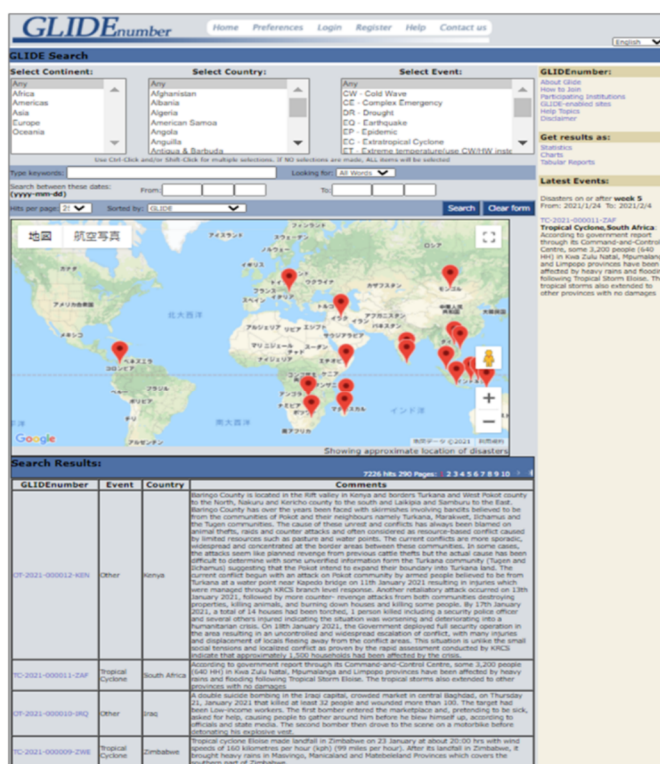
GLIDEnumber

Home Preferences Login Register Help Contact us

English

GLIDE Search

Select Continent:
Any
Africa
Americas
Asia
Europe
Oceania

Select Country:
Any
Afghanistan
Albania
Algeria
American Samoa
Angola
Anguilla
Antigua & Barbuda

Select Event:
Any
CW - Cold Wave
CE - Complex Emergency
DR - Drought
EQ - Earthquake
EP - Epidemic
EC - Extratropical Cyclone
ET - Extreme temperature(use CW/HW inste

Use Ctrl-Click and/or Shift-Click for multiple selections. If NO selections are made, ALL items will be selected

Type keywords:
Looking for: All Words

Search between these dates: (yyyy-mm-dd)
From: To:

Hits per page: 25 Sorted by: GLIDE

Search Clear form

GLIDEnumber:
About Glide
How to Join
Participating Institutions
GLIDE-enabled sites
Help Topics
Disclaimer

Get results as:
Statistics
Charts
Tabular Reports

Latest Events:
Disasters on or after week 5
From: 2021/1/24 To: 2021/2/4

TC-2021-000011-ZAF
Tropical Cyclone,South Africa: According to government report through its Command-and-Control Centre, some 3,200 people (640 HH) in Kwa Zulu Natal, Mpumalanga and Limpopo provinces have been affected by heavy rains and flooding following Tropical Storm Eloise. The tropical storms also extended to other provinces with no damages.

地図 航空写真

アメリカ合衆国 北大西洋 アルジェリア リビア エジプト マリ ニジェール チャド スーダン ナイジェリア エチオピア ケニア ベネズエラ コロンビア ペルー ボリビア ブラジル アルゼンチン アンゴラ ナミビア 南アフリカ マダガスカル インド洋 フランス ウクライナ カザフスタン モンゴル イラン パキスタン 中国 インド

Google
地図データ ©2021 利用規約
Showing approximate location of disasters

Search Results:
7226 hits 290 Pages: 1 2 3 4 5 6 7 8 9 10

| GLIDEnumber | Event | Country | Comments |
|---|---|---|---|
| OT-2021-000012-KEN | Other | Kenya | Baringo County is located in the Rift valley in Kenya and borders Turkana and West Pokot county to the North, Nakuru and Kericho county to the south and Laikipia and Samburu to the East. Baringo County has over the years been faced with skirmishes involving bandits believed to be from the communities of Pokot and their neighbours namely Turkana, Marakwet, Ilchamus and the Tugen communities. The cause of these unrest and conflicts has always been blamed on animal thefts, raids and counter attacks and often considered as resource-based conflict caused by limited resources such as pasture and water points. The current conflicts are more sporadic, widespread and concentrated at the border areas between these communities. In some cases, the attacks seem like planned revenge from previous cattle thefts but the actual cause has been difficult to determine with some unverified information form the Turkana community (Tugen and Ilchamus) suggesting that the Pokot intend to expand their boundary into Turkana land. The current conflict begun with an attack on Pokot community by armed people believed to be from Turkana at a water point near Kapedo bridge on 11th January 2021 resulting in injuries which were managed through KRCS branch level response. Another retaliatory attack occurred on 13th January 2021, followed by more counter- revenge attacks from both communities destroying properties, killing animals, and burning down houses and killing some people. By 17th January 2021, a total of 14 houses had been torched, 1 person killed including a security police officer and several others injured indicating the situation was worsening and deteriorating into a humanitarian crises. On 18th January 2021, the Government deployed full security operation in the area resulting in an uncontrolled and widespread escalation of conflict, with many injuries and displacement of locals fleeing away from the conflict areas. This situation is unlike the small social tensions and localized conflict as proven by the rapid assessment conducted by KRCS indicates that approximately 1,500 households has been affected by the crisis. |
| TC-2021-000011-ZAF | Tropical Cyclone | South Africa | According to government report through its Command-and-Control Centre, some 3,200 people (640 HH) in Kwa Zulu Natal, Mpumalanga and Limpopo provinces have been affected by heavy rains and flooding following Tropical Storm Eloise. The tropical storms also extended to other provinces with no damages |
| OT-2021-000010-IRQ | Other | Iraq | A double suicide bombing in the Iraqi capital, crowded market in central Baghdad, on Thursday 21, January 2021 that killed at least 32 people and wounded more than 100. The target had been Low-income workers. The first bomber entered the marketplace and, pretending to be sick, asked for help, causing people to gather around him before he blew himself up, according to officials and state media. The second bomber then drove to the scene on a motorbike before detonating his explosive vest. |
| TC-2021-000009-ZWE | Tropical Cyclone | Zimbabwe | Tropical cyclone Eloise made landfall in Zimbabwe on 23 January at about 20:00 hrs with wind speeds of 160 kilometres per hour (kph) (99 miles per hour). After its landfall in Zimbabwe, it brought heavy rains in Masvingo, Manicaland and Matebeleland Provinces which covers the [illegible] |